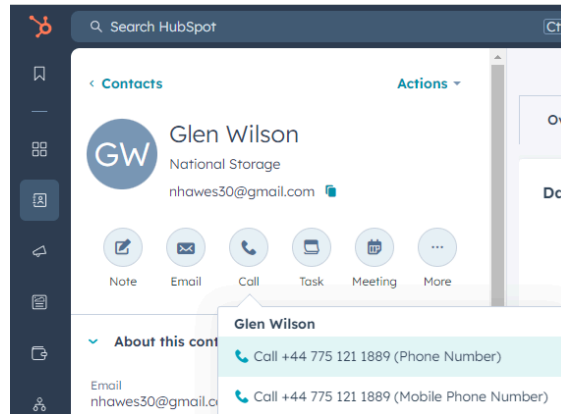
Search HubSpot

Ct

< Contacts

Actions

GW

Glen Wilson

National Storage

nhawes30@gmail.com

Note

Email

Call

Task

Meeting

More

About this cont

Email

nhawes30@gmail.c

Ov

Da

Glen Wilson

Call +44 775 121 1889 (Phone Number)

Call +44 775 121 1889 (Mobile Phone Number)